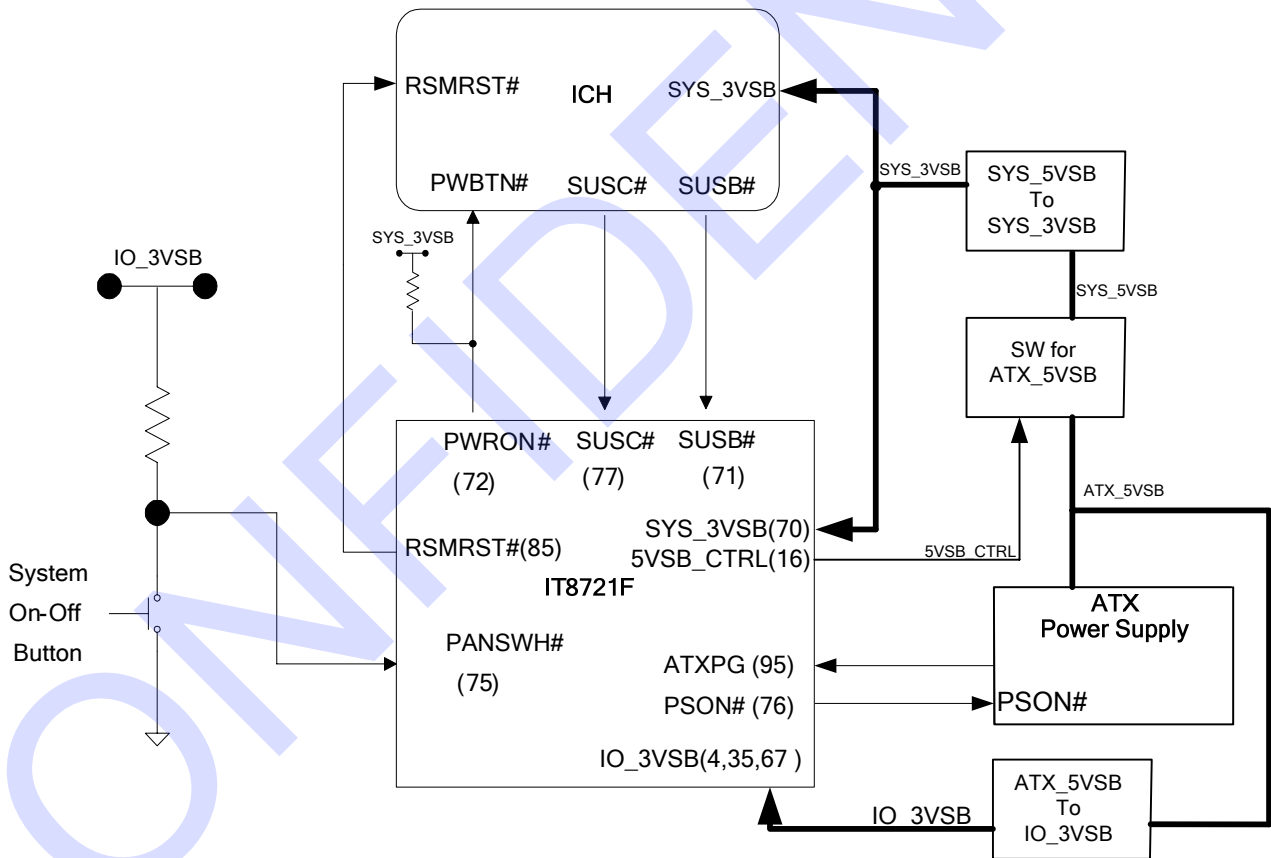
RSMRST#
ICH
SYS_3VSB
PWBTN#
SUSC#
SUSB#
SYS_3VSB
SYS_5VSB
To
SYS_3VSB
SYS_3VSB
IO_3VSB
SYS_5VSB
SW for
ATX_5VSB
PWRON#
(72)
SUSC#
(77)
SUSB#
(71)
ATX_5VSB
RSMRST#(85)
SYS_3VSB(70)
5VSB_CTRL(16)
5VSB_CTRL
IT8721F
System
On-Off
Button
ATX
Power Supply
PANSWH#
(75)
ATXPG (95)
PSON# (76)
PSON#
IO_3VSB(4,35,67 )
ATX_5VSB
To
IO_3VSB
IO_3VSB
ONFIDEN